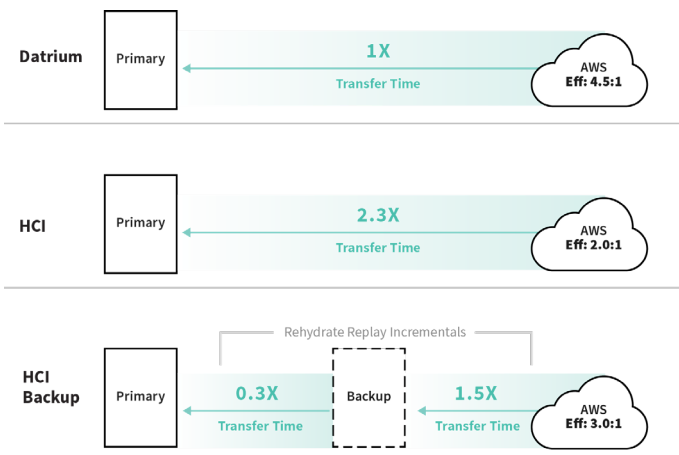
Datrium

Primary

1X

Transfer Time

AWS
Eff: 4.5:1

HCI

Primary

2.3X

Transfer Time

AWS
Eff: 2.0:1

Rehydrate Replay Incrementals

HCI Backup

Primary

0.3X

Transfer Time

Backup

1.5X

Transfer Time

AWS
Eff: 3.0:1